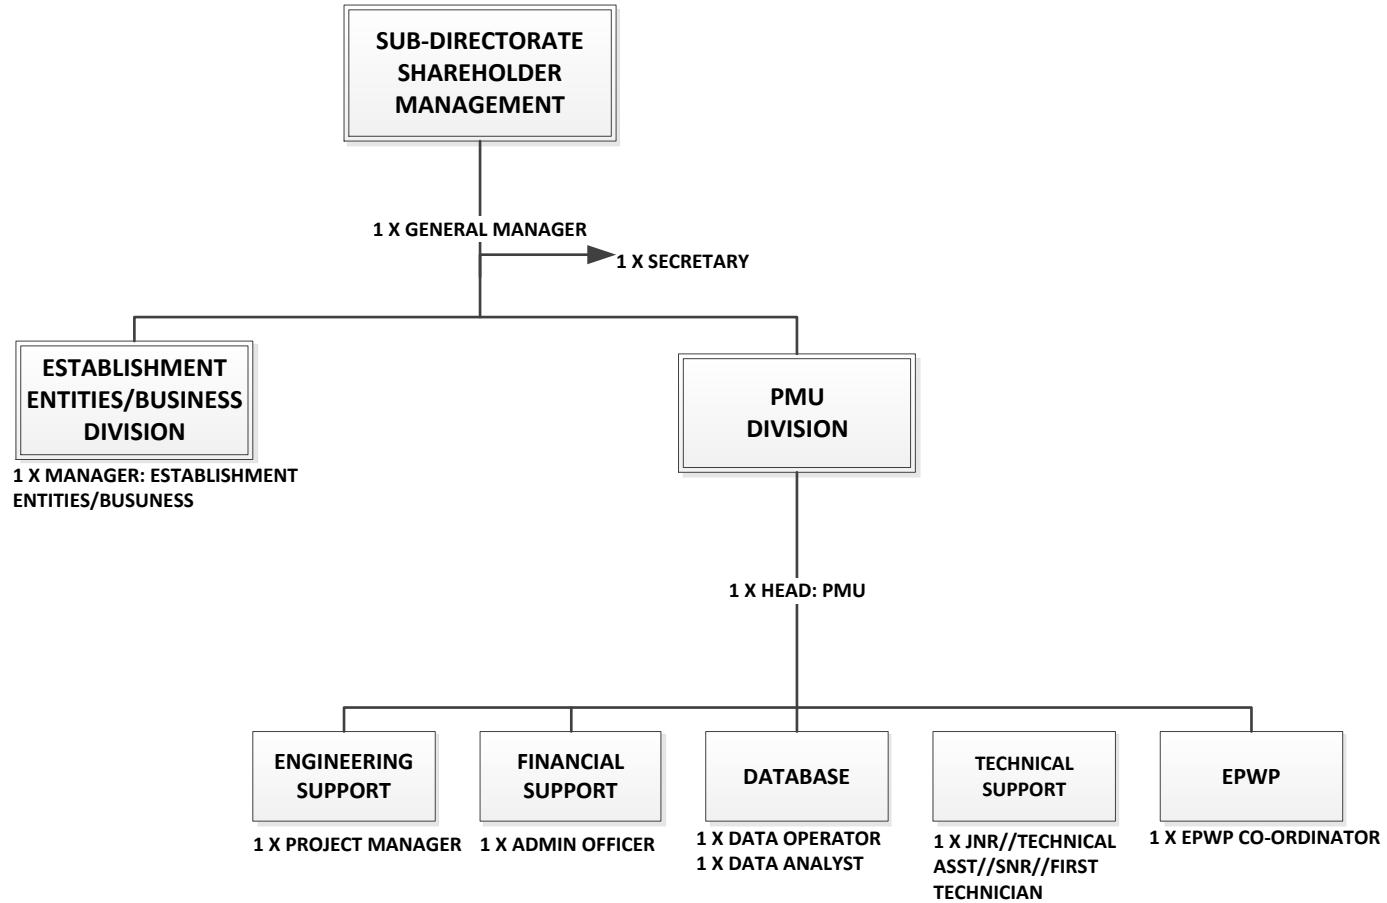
SUB-DIRECTORATE SHAREHOLDER MANAGEMENT

1 X GENERAL MANAGER

1 X SECRETARY

ESTABLISHMENT ENTITIES/BUSINESS DIVISION

1 X MANAGER: ESTABLISHMENT ENTITIES/BUSUNESS

PMU DIVISION

1 X HEAD: PMU

ENGINEERING SUPPORT

1 X PROJECT MANAGER

FINANCIAL SUPPORT

1 X ADMIN OFFICER

DATABASE

1 X DATA OPERATOR
1 X DATA ANALYST

TECHNICAL SUPPORT

1 X JNR//TECHNICAL ASST//SNR//FIRST TECHNICIAN

EPWP

1 X EPWP CO-ORDINATOR